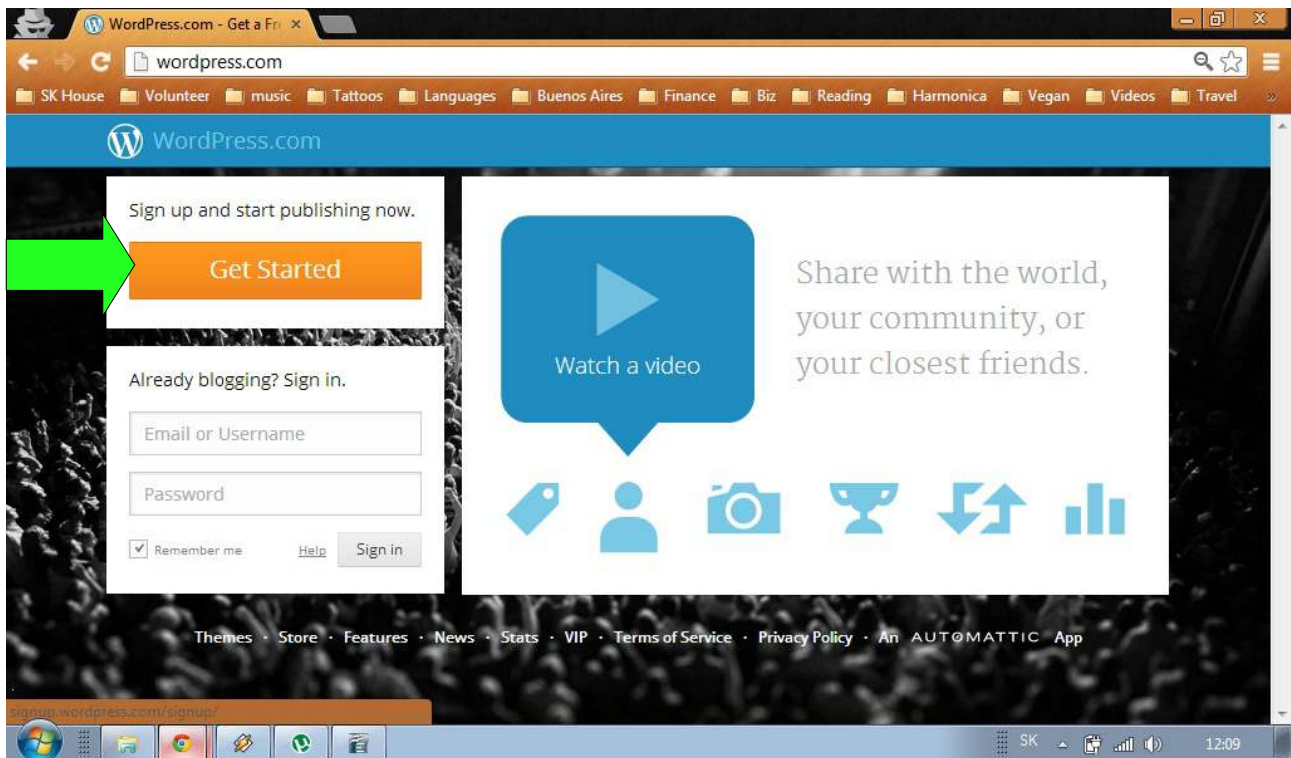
WordPress.com - Get a Fr ×

wordpress.com

SK House Volunteer music Tattoos Languages Buenos Aires Finance Biz Reading Harmonica Vegan Videos Travel »

WordPress.com

Sign up and start publishing now.

Get Started

Already blogging? Sign in.

Email or Username

Password

✓ Remember me Help Sign in

Watch a video

Share with the world, your community, or your closest friends.

Themes · Store · Features · News · Stats · VIP · Terms of Service · Privacy Policy · An AUTOMATTIC App

signup.wordpress.com/signup/

SK 12:09